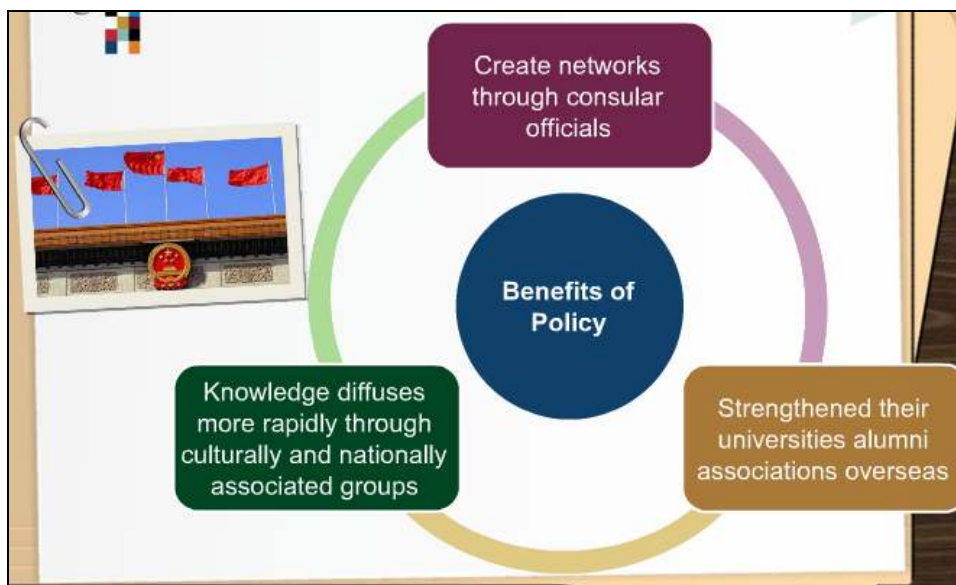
Create networks through consular officials

Benefits of Policy

Strengthened their universities alumni associations overseas

Knowledge diffuses more rapidly through culturally and nationally associated groups